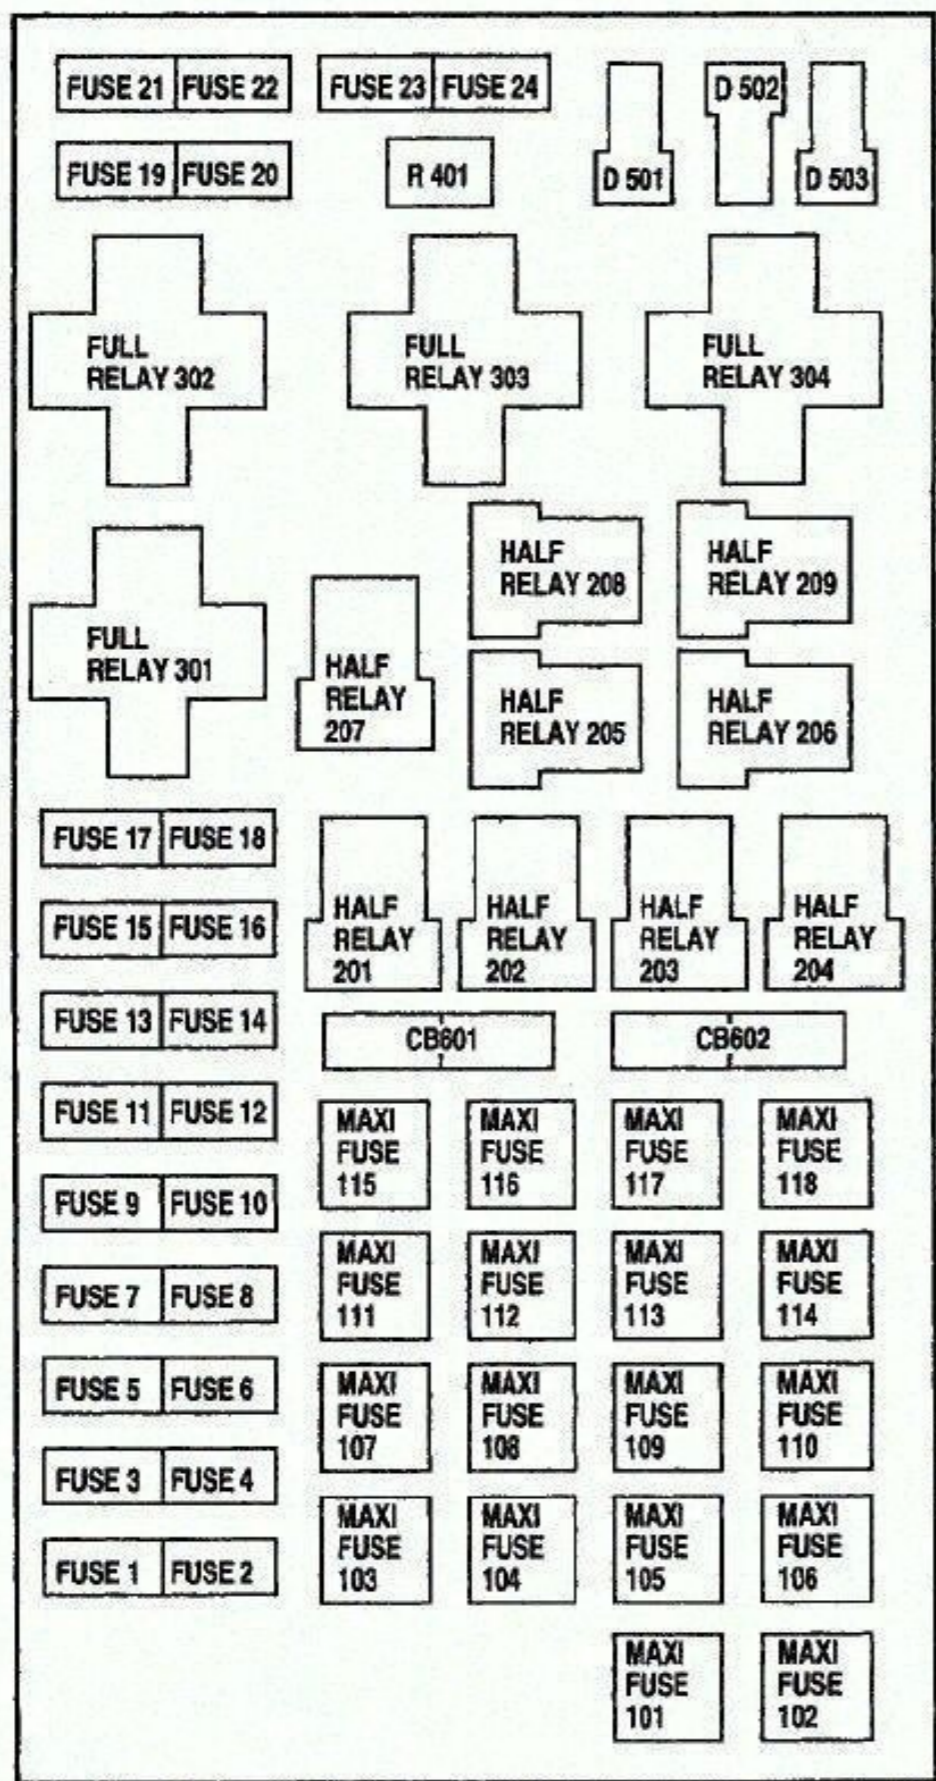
FUSE 21 FUSE 22
FUSE 23 FUSE 24
D 502
FUSE 19 FUSE 20
R 401
D 501
D 503

FULL RELAY 302
FULL RELAY 303
FULL RELAY 304

HALF RELAY 208
HALF RELAY 209
FULL RELAY 301
HALF RELAY 207
HALF RELAY 205
HALF RELAY 206

FUSE 17 FUSE 18
HALF RELAY 201
HALF RELAY 202
HALF RELAY 203
HALF RELAY 204
FUSE 15 FUSE 16
FUSE 13 FUSE 14
CB601
CB602
FUSE 11 FUSE 12
MAXI FUSE 115
MAXI FUSE 116
MAXI FUSE 117
MAXI FUSE 118
FUSE 9 FUSE 10
FUSE 7 FUSE 8
MAXI FUSE 111
MAXI FUSE 112
MAXI FUSE 113
MAXI FUSE 114
FUSE 5 FUSE 6
MAXI FUSE 107
MAXI FUSE 108
MAXI FUSE 109
MAXI FUSE 110
FUSE 3 FUSE 4
FUSE 1 FUSE 2
MAXI FUSE 103
MAXI FUSE 104
MAXI FUSE 105
MAXI FUSE 106
MAXI FUSE 101
MAXI FUSE 102